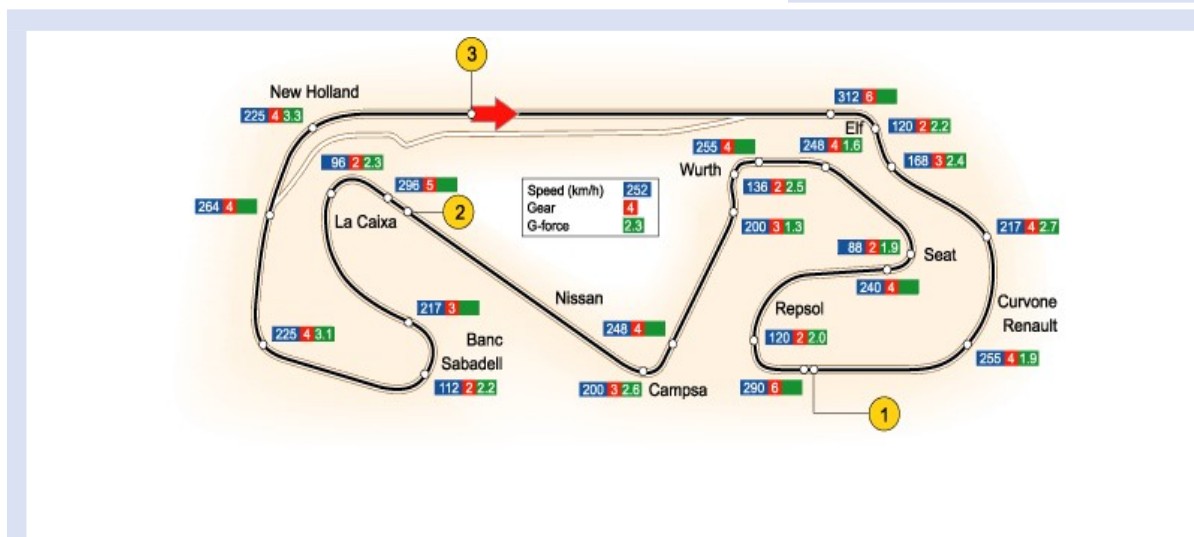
3

New Holland

225 4 3.3

312 6

Elf

120 2 2.2

255 4

248 4 1.6

96 2 2.3

Wurth

168 3 2.4

296 5

Speed (km/h) 252
Gear 4
G-force 2.3

136 2 2.5

264 4

La Caixa

2

200 3 1.3

217 4 2.7

88 2 1.9

Seat

240 4

Nissan

217 3

Repsol

Curvone Renault

248 4

225 4 3.1

Banc Sabadell

120 2 2.0

255 4 1.9

112 2 2.2

200 3 2.6 Campsa

290 6

1